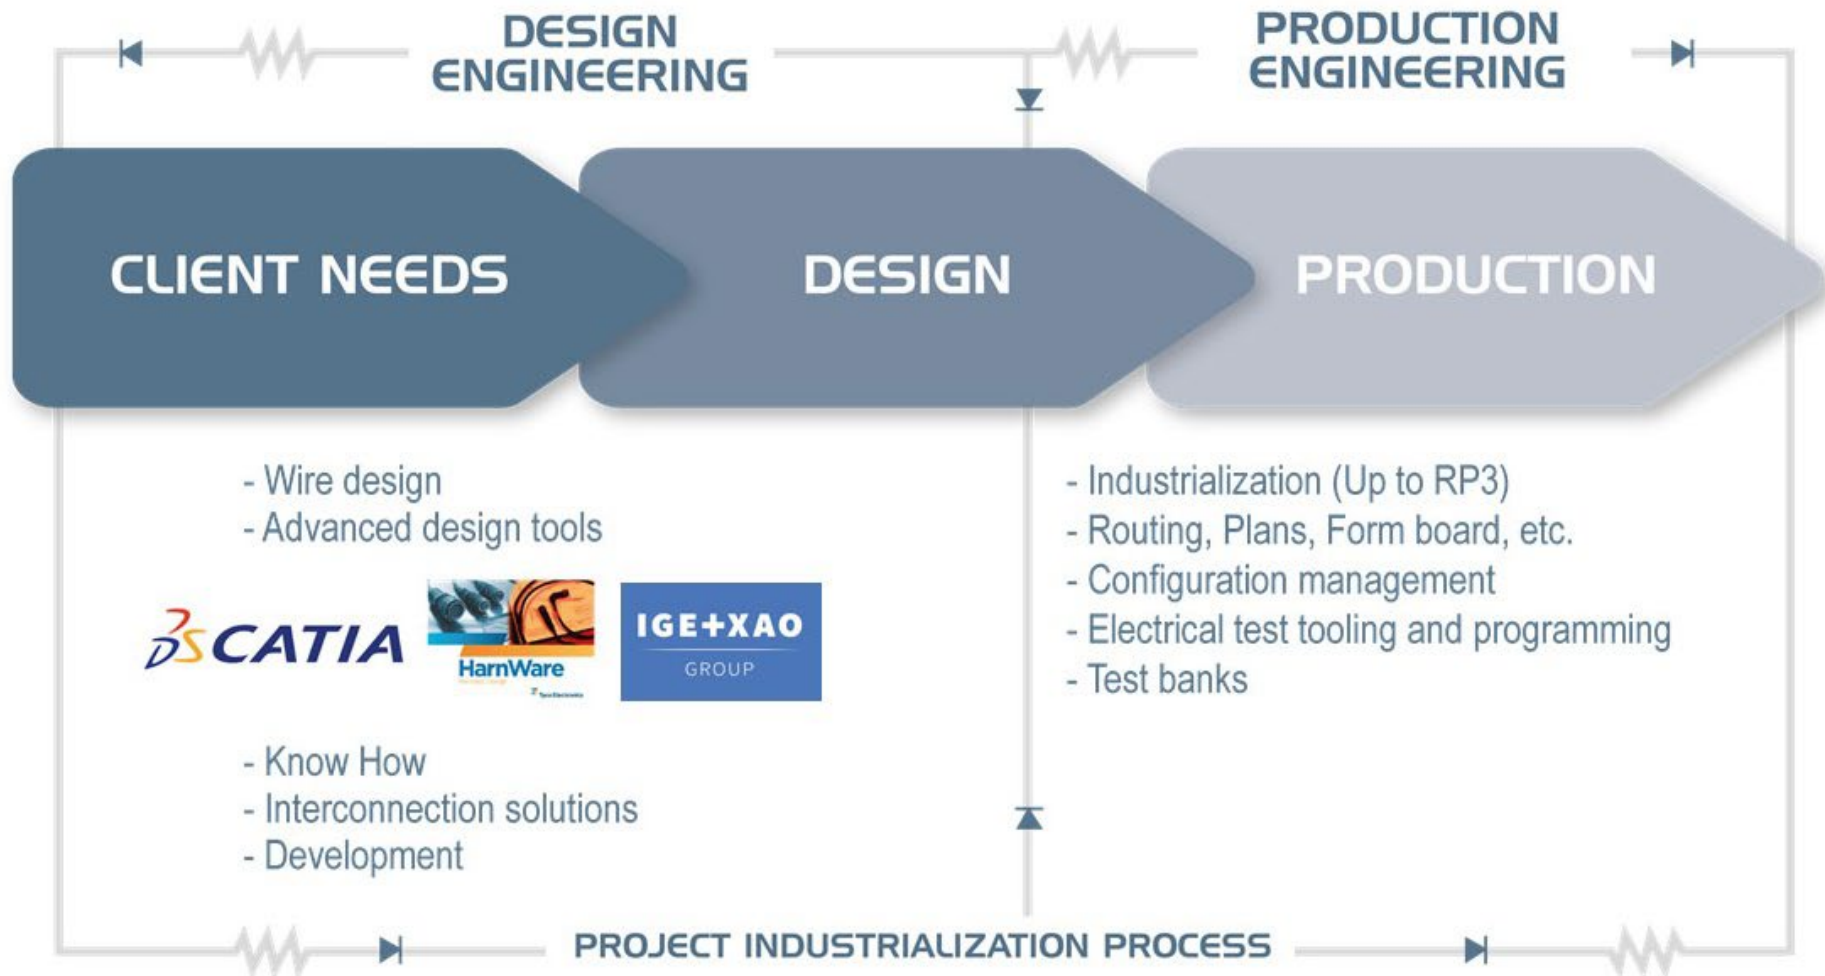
DESIGN ENGINEERING

PRODUCTION ENGINEERING

CLIENT NEEDS

DESIGN

PRODUCTION

- Wire design
- Advanced design tools

CATIA

HarnWare

IGE+XAO GROUP

- Know How
- Interconnection solutions
- Development

- Industrialization (Up to RP3)
- Routing, Plans, Form board, etc.
- Configuration management
- Electrical test tooling and programming
- Test banks

PROJECT INDUSTRIALIZATION PROCESS